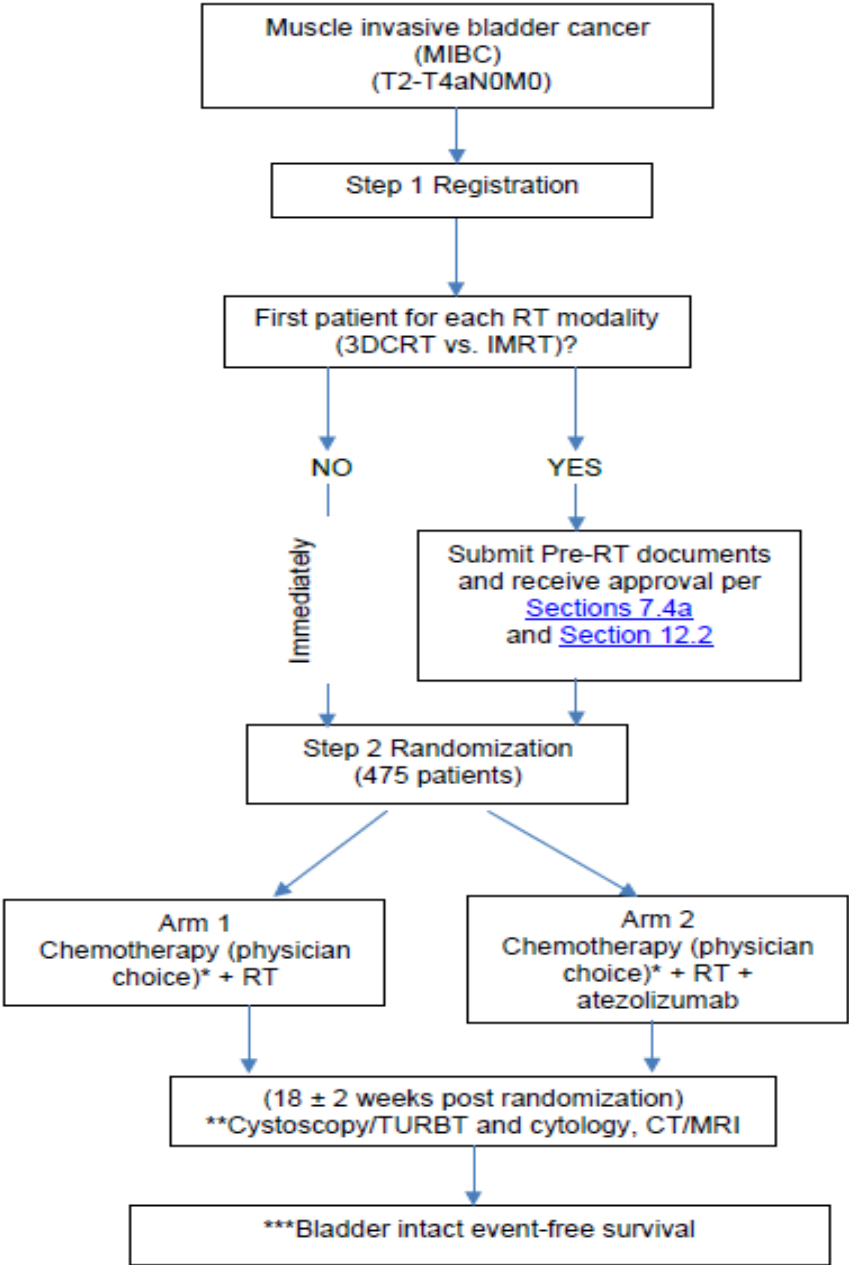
Muscle invasive bladder cancer (MIBC) (T2-T4aN0M0)

Step 1 Registration

First patient for each RT modality (3DCRT vs. IMRT)?

NO

YES

Immediately

Submit Pre-RT documents and receive approval per Sections 7.4a and Section 12.2

Step 2 Randomization (475 patients)

Arm 1
Chemotherapy (physician choice)* + RT

Arm 2
Chemotherapy (physician choice)* + RT + atezolizumab

(18 ± 2 weeks post randomization)
**Cystoscopy/TURBT and cytology, CT/MRI

***Bladder intact event-free survival